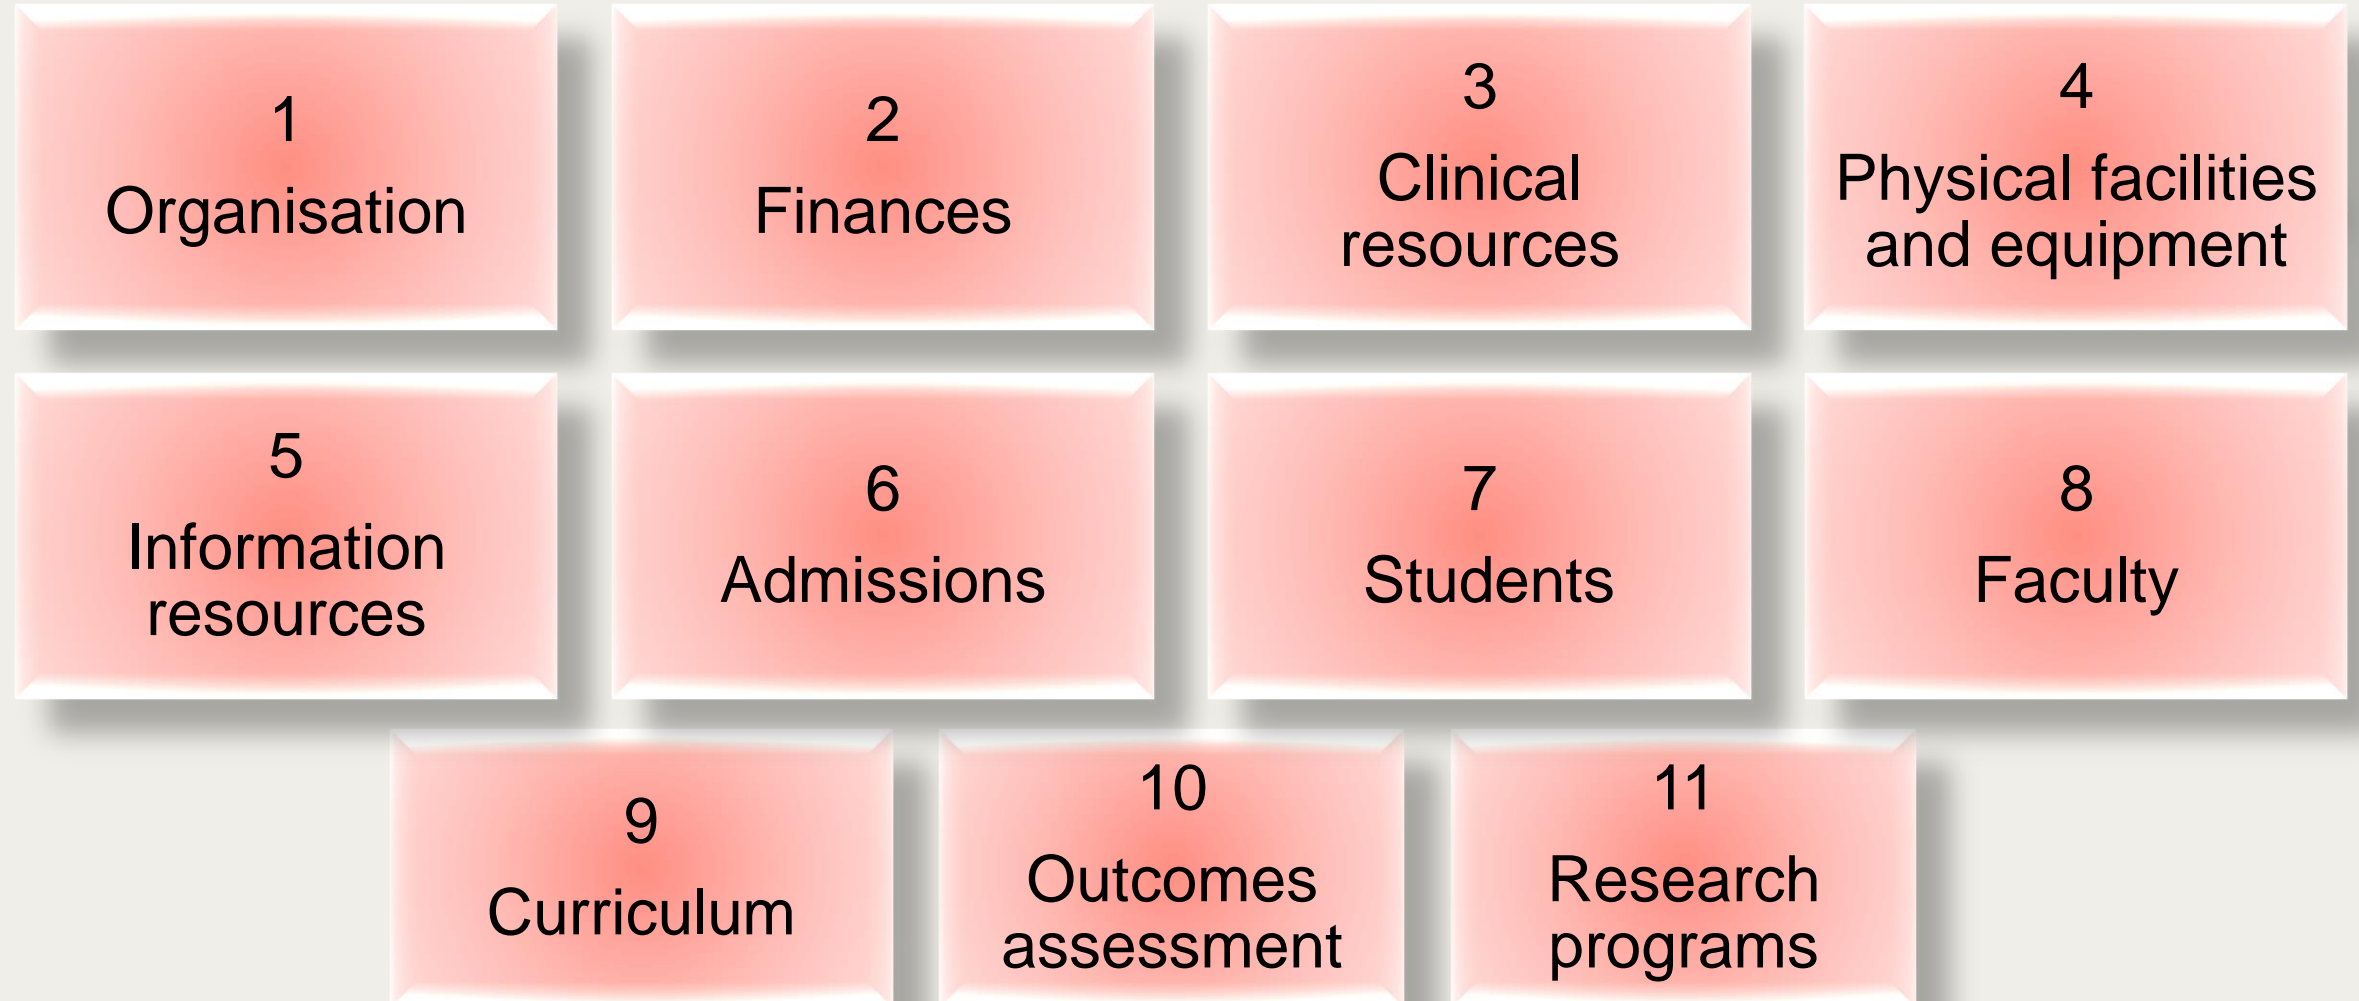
1
Organisation

2
Finances

3
Clinical resources

4
Physical facilities and equipment

5
Information resources

6
Admissions

7
Students

8
Faculty

9
Curriculum

10
Outcomes assessment

11
Research programs